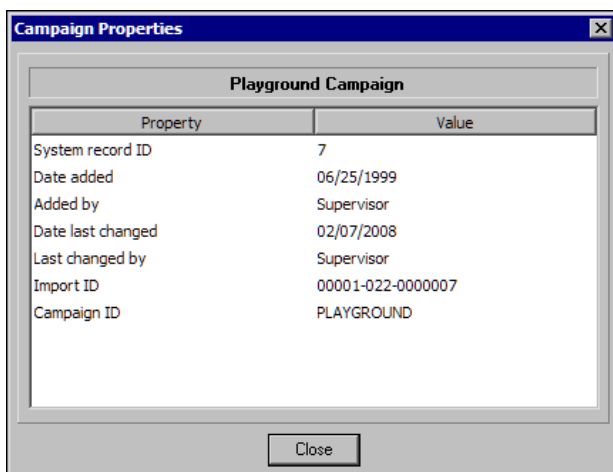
Campaign Properties

Playground Campaign

| Property | Value |
|---|---|
| System record ID | 7 |
| Date added | 06/25/1999 |
| Added by | Supervisor |
| Date last changed | 02/07/2008 |
| Last changed by | Supervisor |
| Import ID | 00001-022-0000007 |
| Campaign ID | PLAYGROUND |

Close